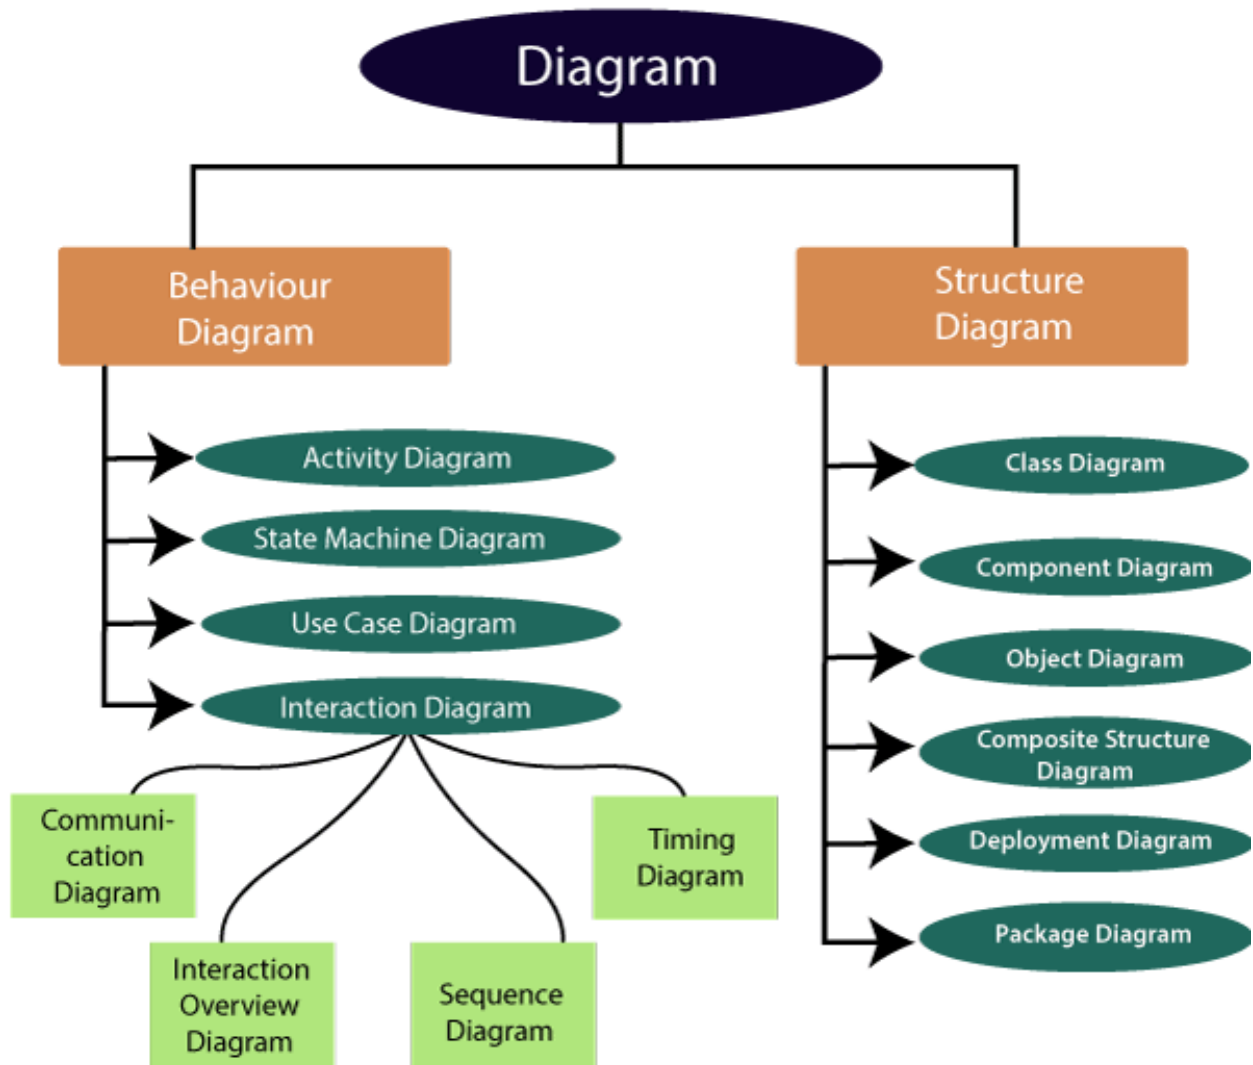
Diagram

Behaviour Diagram

Structure Diagram

Activity Diagram

State Machine Diagram

Use Case Diagram

Interaction Diagram

Communication Diagram

Interaction Overview Diagram

Sequence Diagram

Timing Diagram

Class Diagram

Component Diagram

Object Diagram

Composite Structure Diagram

Deployment Diagram

Package Diagram